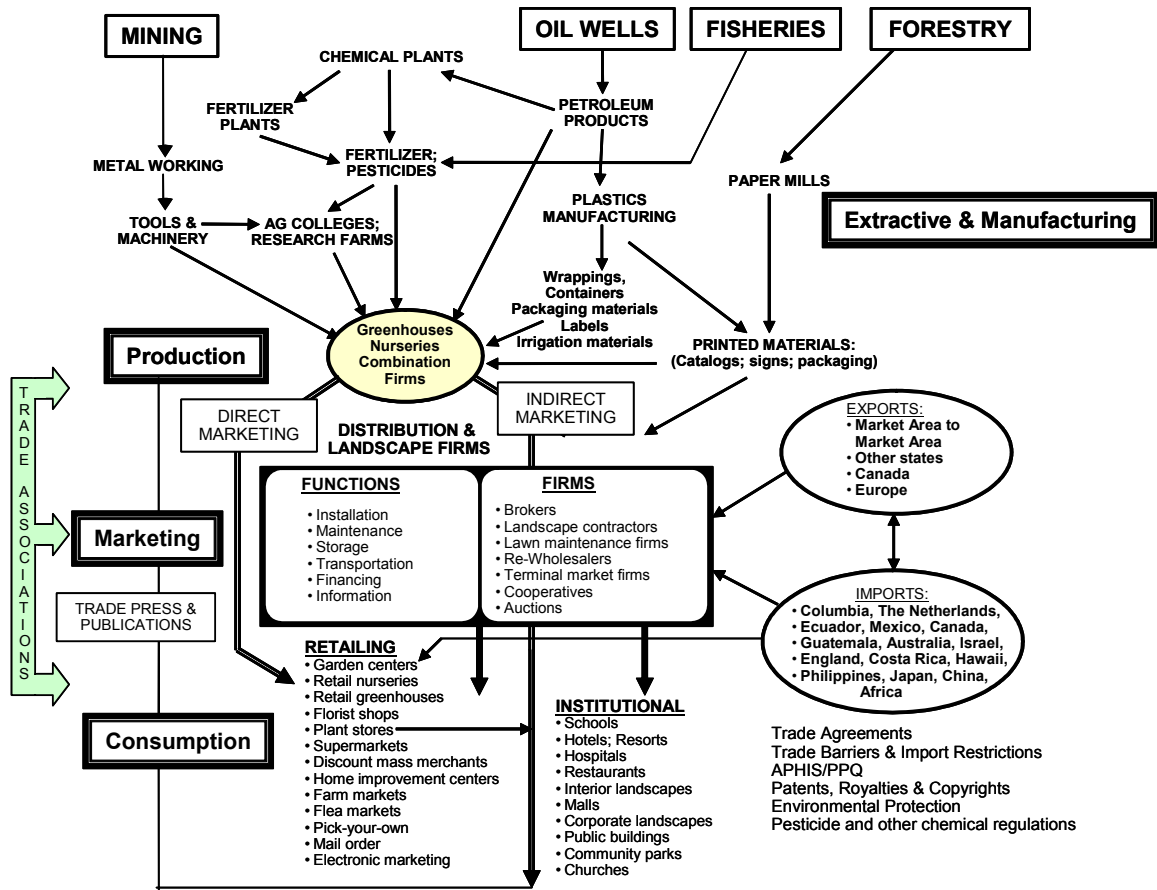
MINING

OIL WELLS

FISHERIES

FORESTRY

CHEMICAL PLANTS

FERTILIZER PLANTS

PETROLEUM PRODUCTS

METAL WORKING

FERTILIZER; PESTICIDES

PAPER MILLS

PLASTICS MANUFACTURING

TOOLS & MACHINERY

AG COLLEGES; RESEARCH FARMS

Extractive & Manufacturing

Wrappings, Containers Packaging materials Labels Irrigation materials

Greenhouses Nurseries Combination Firms

PRINTED MATERIALS: (Catalogs; signs; packaging)

Production

TRADE ASSOCIATIONS

DIRECT MARKETING

DISTRIBUTION & LANDSCAPE FIRMS

INDIRECT MARKETING

EXPORTS:
• Market Area to Market Area
• Other states
• Canada
• Europe

FUNCTIONS
• Installation
• Maintenance
• Storage
• Transportation
• Financing
• Information

FIRMS
• Brokers
• Landscape contractors
• Lawn maintenance firms
• Re-Wholesalers
• Terminal market firms
• Cooperatives
• Auctions

Marketing

TRADE PRESS & PUBLICATIONS

IMPORTS:
• Columbia, The Netherlands,
• Ecuador, Mexico, Canada,
• Guatemala, Australia, Israel,
• England, Costa Rica, Hawaii,
• Philippines, Japan, China, Africa

RETAILING
• Garden centers
• Retail nurseries
• Retail greenhouses
• Florist shops
• Plant stores
• Supermarkets
• Discount mass merchants
• Home improvement centers
• Farm markets
• Flea markets
• Pick-your-own
• Mail order
• Electronic marketing

Consumption

INSTITUTIONAL
• Schools
• Hotels; Resorts
• Hospitals
• Restaurants
• Interior landscapes
• Malls
• Corporate landscapes
• Public buildings
• Community parks
• Churches

Trade Agreements
Trade Barriers & Import Restrictions
APHIS/PPQ
Patents, Royalties & Copyrights
Environmental Protection
Pesticide and other chemical regulations